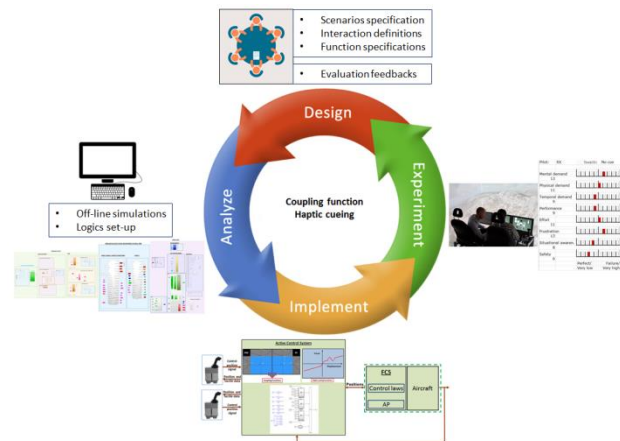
• Scenarios specification
• Interaction definitions
• Function specifications

• Evaluation feedbacks

Design

Experiment

Implement

Analyze

Coupling function
Haptic cueing

• Off-line simulations
• Logics set-up

Mental demand
Physical demand
Temporal demand
Performance
Effort
Frustration
Situational awareness
Safety

Perfect
Very low

Failure
Very high

Active Control System

Positions

FCS

Control laws

AP

Aircraft